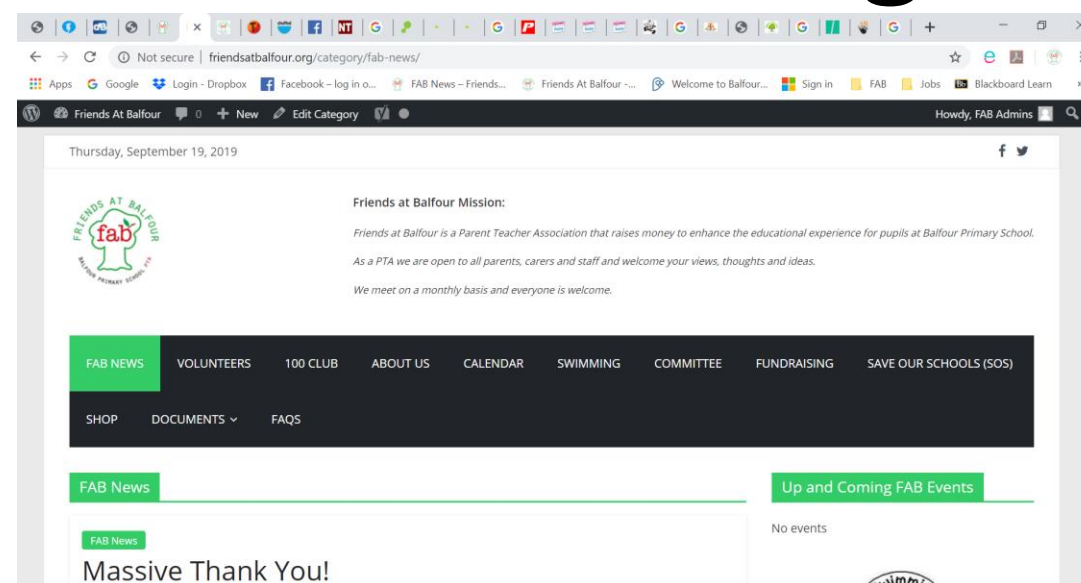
Not secure | friendsatbalfour.org/category/fab-news/

Apps Google Login - Dropbox Facebook – log in o... FAB News – Friends... Friends At Balfour -... Welcome to Balfour... Sign in FAB Jobs Blackboard Learn

Friends At Balfour 0 + New Edit Category

Howdy, FAB Admins

Thursday, September 19, 2019

FRIENDS AT BALFOUR fab BALFOUR PRIMARY SCHOOL PTA

Friends at Balfour Mission:

Friends at Balfour is a Parent Teacher Association that raises money to enhance the educational experience for pupils at Balfour Primary School.

As a PTA we are open to all parents, carers and staff and welcome your views, thoughts and ideas.

We meet on a monthly basis and everyone is welcome.

FAB NEWS VOLUNTEERS 100 CLUB ABOUT US CALENDAR SWIMMING COMMITTEE FUNDRAISING SAVE OUR SCHOOLS (SOS) SHOP DOCUMENTS FAQS

FAB News

Up and Coming FAB Events

No events

FAB News

Massive Thank You!